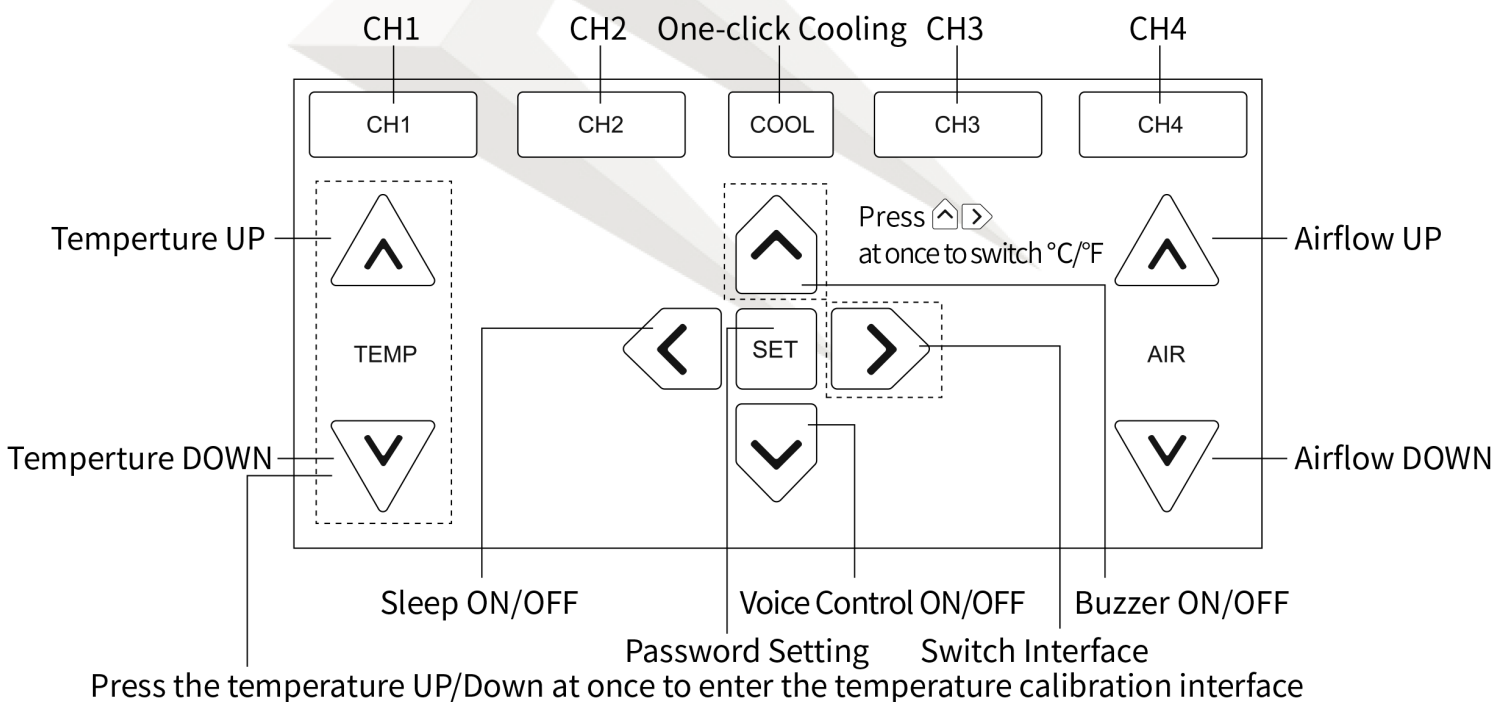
CH1 CH2 One-click Cooling CH3 CH4

CH1 CH2 COOL CH3 CH4

Temperture UP

TEMP

Temperture DOWN

Press ^ > at once to switch °C/°F

SET

AIR

Airflow UP

Airflow DOWN

Sleep ON/OFF

Voice Control ON/OFF

Buzzer ON/OFF

Password Setting

Switch Interface

Press the temperature UP/Down at once to enter the temperature calibration interface